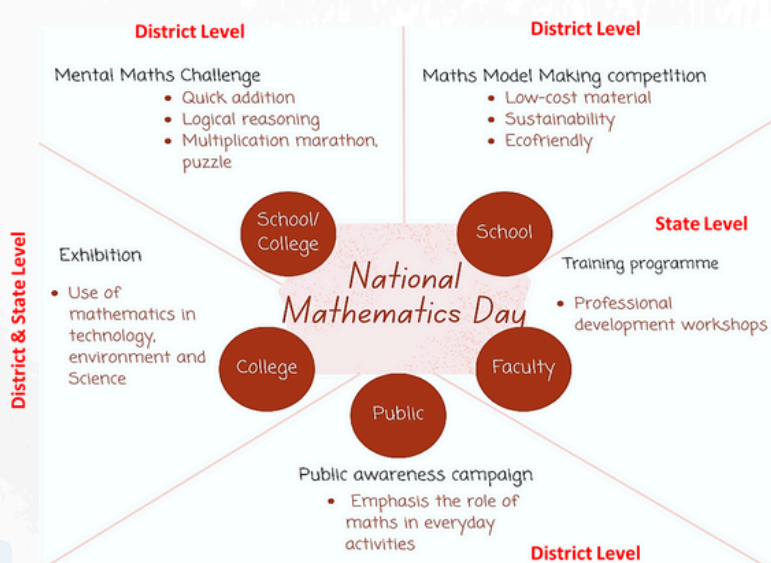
District Level

Mental Maths Challenge
- Quick addition
- Logical reasoning
- Multiplication marathon, puzzle

District Level

Maths Model Making competition
- Low-cost material
- Sustainability
- Ecofriendly

District & State Level

Exhibition
- Use of mathematics in technology, environment and Science

School/ College

School

National Mathematics Day

State Level

Training programme
- Professional development workshops

College

Faculty

Public

Public awareness campaign
- Emphasis the role of maths in everyday activities

District Level